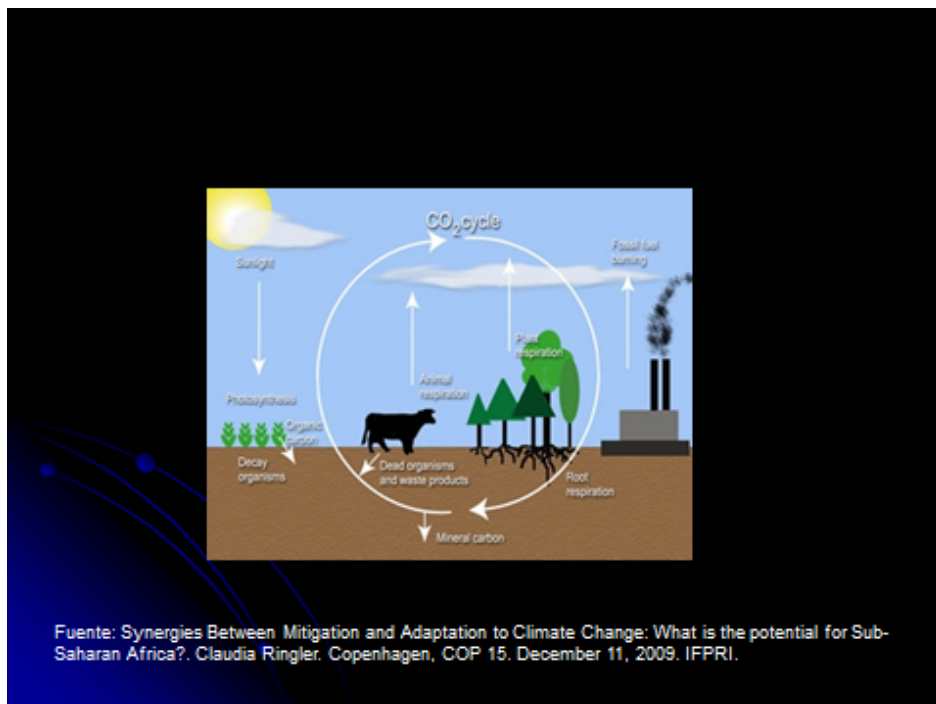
$CO_2$ cycle

Sunlight

Fossil fuel burning

Plant respiration

Animal respiration

Photosynthesis

Organic carbon

Decay organisms

Dead organisms and waste products

Root respiration

Mineral carbon

Fuente: Synergies Between Mitigation and Adaptation to Climate Change: What is the potential for Sub-Saharan Africa?. Claudia Ringler. Copenhagen, COP 15. December 11, 2009. IFPRI.